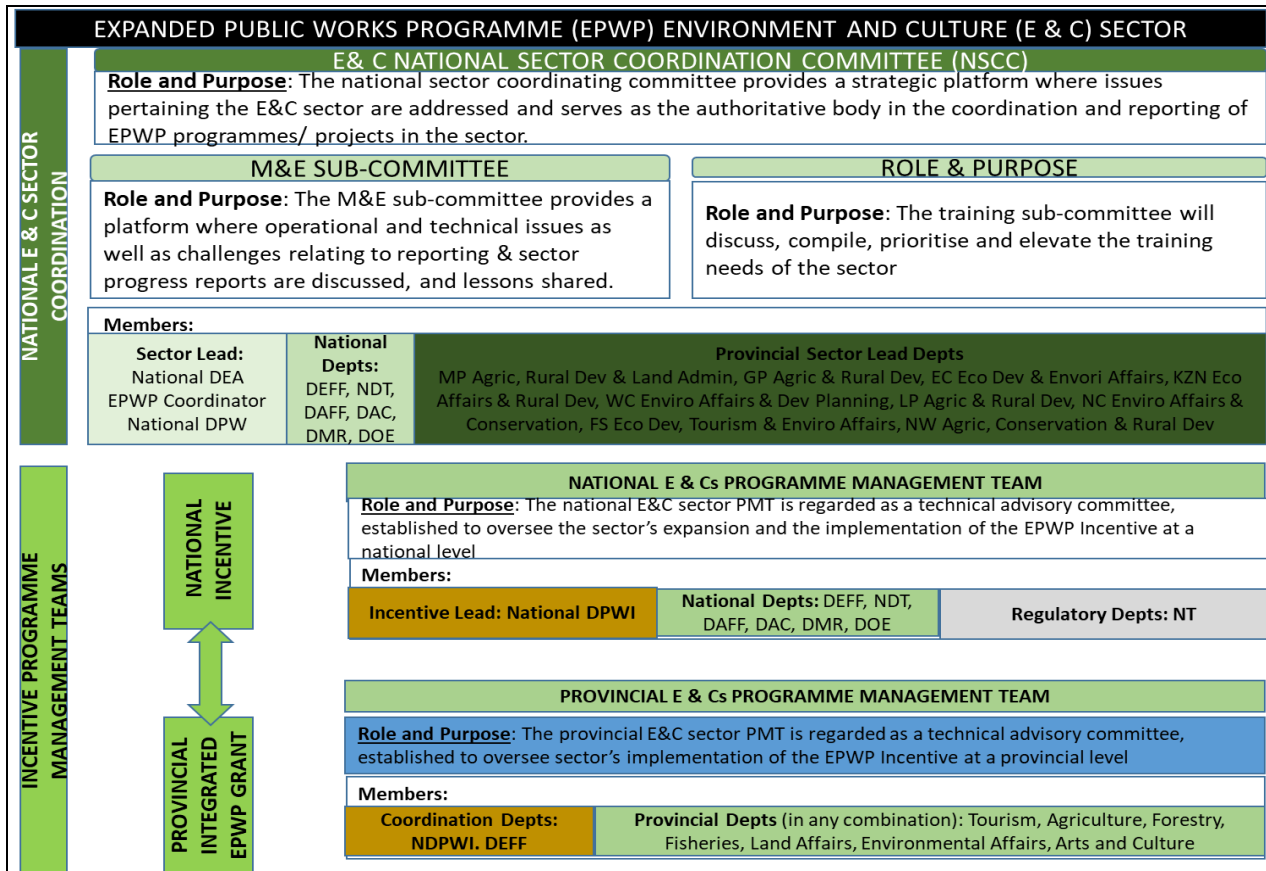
EXPANDED PUBLIC WORKS PROGRAMME (EPWP) ENVIRONMENT AND CULTURE (E & C) SECTOR

NATIONAL E & C SECTOR COORDINATION

E& C NATIONAL SECTOR COORDINATION COMMITTEE (NSCC)

Role and Purpose: The national sector coordinating committee provides a strategic platform where issues pertaining the E&C sector are addressed and serves as the authoritative body in the coordination and reporting of EPWP programmes/ projects in the sector.

M&E SUB-COMMITTEE

Role and Purpose: The M&E sub-committee provides a platform where operational and technical issues as well as challenges relating to reporting & sector progress reports are discussed, and lessons shared.

ROLE & PURPOSE

Role and Purpose: The training sub-committee will discuss, compile, prioritise and elevate the training needs of the sector

Members:

| Sector Lead: National DEA EPWP Coordinator National DPW | National Depts: DEFF, NDT, DAFF, DAC, DMR, DOE | Provincial Sector Lead Depts MP Agric, Rural Dev & Land Admin, GP Agric & Rural Dev, EC Eco Dev & Envori Affairs, KZN Eco Affairs & Rural Dev, WC Enviro Affairs & Dev Planning, LP Agric & Rural Dev, NC Enviro Affairs & Conservation, FS Eco Dev, Tourism & Enviro Affairs, NW Agric, Conservation & Rural Dev |
|---|---|---|

INCENTIVE PROGRAMME MANAGEMENT TEAMS

NATIONAL INCENTIVE

PROVINCIAL INTEGRATED EPWP GRANT

NATIONAL E & Cs PROGRAMME MANAGEMENT TEAM

Role and Purpose: The national E&C sector PMT is regarded as a technical advisory committee, established to oversee the sector's expansion and the implementation of the EPWP Incentive at a national level

Members:

| Incentive Lead: National DPWI | National Depts: DEFF, NDT, DAFF, DAC, DMR, DOE | Regulatory Depts: NT |
|---|---|---|

PROVINCIAL E & Cs PROGRAMME MANAGEMENT TEAM

Role and Purpose: The provincial E&C sector PMT is regarded as a technical advisory committee, established to oversee sector's implementation of the EPWP Incentive at a provincial level

Members:

| Coordination Depts: NDPWI. DEFF | Provincial Depts (in any combination): Tourism, Agriculture, Forestry, Fisheries, Land Affairs, Environmental Affairs, Arts and Culture |
|---|---|